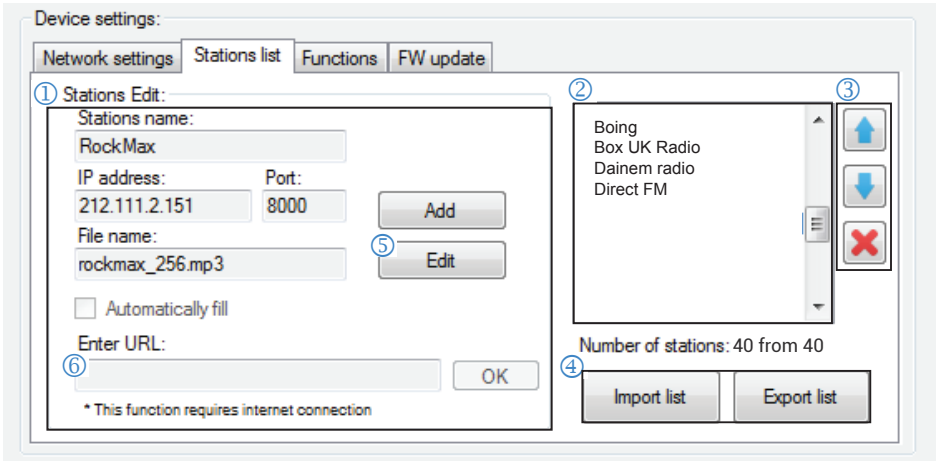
Device settings:

Network settings | Stations list | Functions | FW update

① Stations Edit:

Stations name:

RockMax

IP address:

212.111.2.151

Port:

8000

Add

⑤ Edit

File name:

rockmax_256.mp3

Automatically fill

Enter URL:

⑥

OK

* This function requires internet connection

②

Boing
Box UK Radio
Dainem radio
Direct FM

③

Number of stations: 40 from 40

④ Import list

Export list